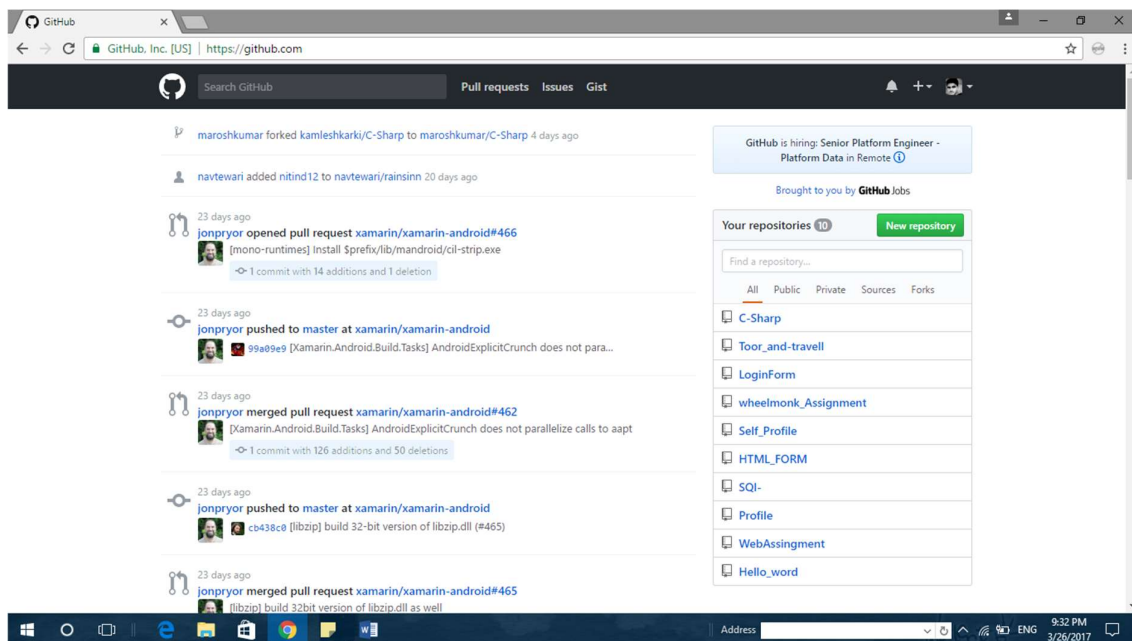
GitHub ×

GitHub, Inc. [US] | https://github.com

Search GitHub
Pull requests Issues Gist

maroshkumar forked kamleshkarki/C-Sharp to maroshkumar/C-Sharp 4 days ago

navtewari added nitind12 to navtewari/rainsinn 20 days ago

23 days ago
jonpryor opened pull request xamarin/xamarin-android#466
[mono-runtimes] Install $prefix/lib/mandroid/cil-strip.exe
1 commit with 14 additions and 1 deletion

23 days ago
jonpryor pushed to master at xamarin/xamarin-android
99a09e9 [Xamarin.Android.Build.Tasks] AndroidExplicitCrunch does not para...

23 days ago
jonpryor merged pull request xamarin/xamarin-android#462
[Xamarin.Android.Build.Tasks] AndroidExplicitCrunch does not parallelize calls to aapt
1 commit with 126 additions and 50 deletions

23 days ago
jonpryor pushed to master at xamarin/xamarin-android
cb438c0 [libzip] build 32-bit version of libzip.dll (#465)

23 days ago
jonpryor merged pull request xamarin/xamarin-android#465
[libzip] build 32bit version of libzip.dll as well

GitHub is hiring: Senior Platform Engineer - Platform Data in Remote

Brought to you by GitHub Jobs

Your repositories 10 New repository

Find a repository...

All Public Private Sources Forks

C-Sharp
Toor_and-travell
LoginForm
wheelmonk_Assignment
Self_Profile
HTML_FORM
SQl-
Profile
WebAssingment
Hello_word

Address
ENG 9:32 PM 3/26/2017